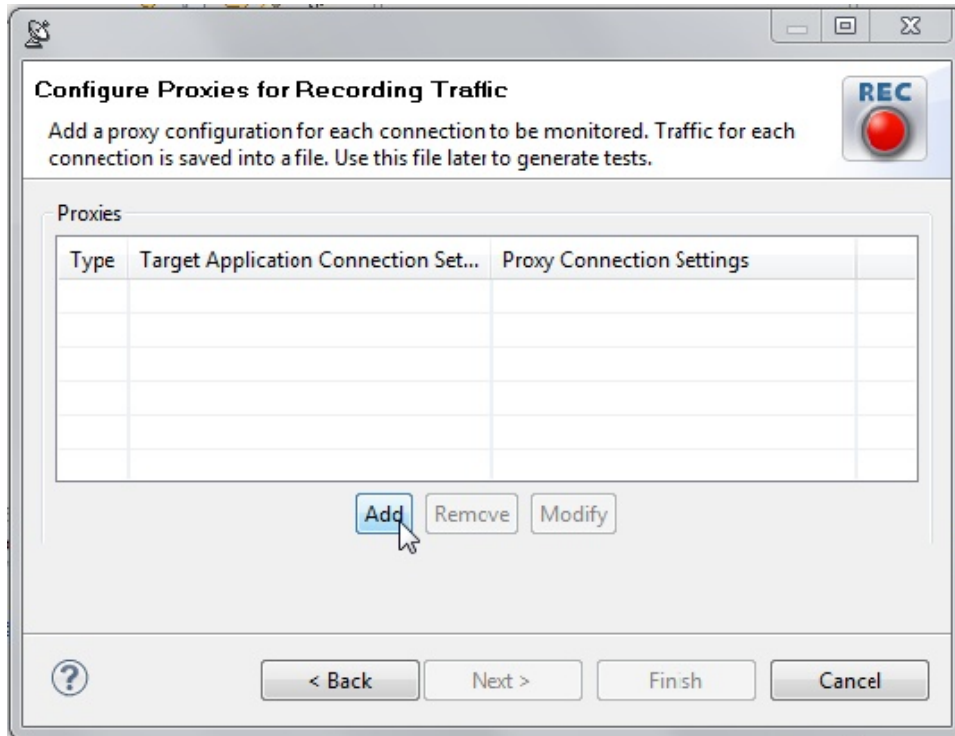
Configure Proxies for Recording Traffic

Add a proxy configuration for each connection to be monitored. Traffic for each connection is saved into a file. Use this file later to generate tests.

REC

Proxies

| Type | Target Application Connection Set... | Proxy Connection Settings |
|---|---|---|
| | | |

Add Remove Modify

?

< Back Next > Finish Cancel